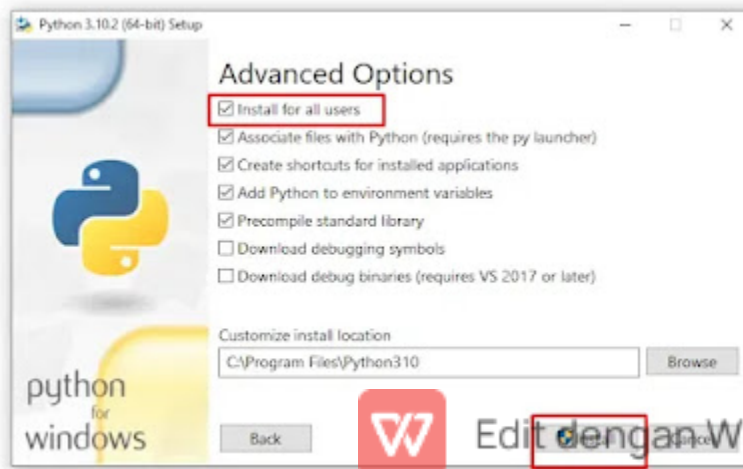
Python 3.10.2 (64-bit) Setup

Advanced Options

☑ Install for all users
☑ Associate files with Python (requires the py launcher)
☑ Create shortcuts for installed applications
☑ Add Python to environment variables
☑ Precompile standard library
☐ Download debugging symbols
☐ Download debug binaries (requires VS 2017 or later)

Customize install location

C:\Program Files\Python310

Browse

python for windows

Back

Edit dengan W

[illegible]

Cancel